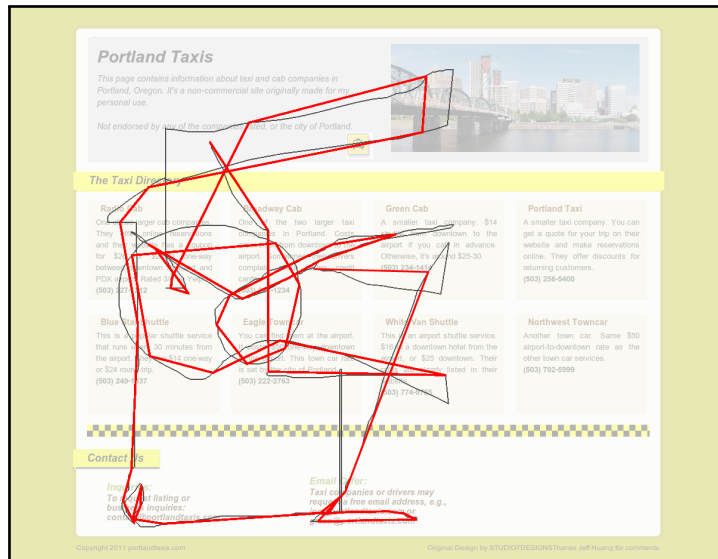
Portland Taxis

This page contains information about taxi and cab companies in Portland, Oregon. It's a non-commercial site originally made for my personal use.

Not endorsed by any of the companies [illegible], or the city of Portland.

The Taxi Directory

Radio Cab
O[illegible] larger cab companies. They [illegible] online reservations and the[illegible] for $2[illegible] one-way between downtown and PDX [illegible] Rated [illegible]
(503) 227-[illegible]2

Broadway Cab
One of the two larger taxi companies in Portland. Costs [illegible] from downtown to the airport. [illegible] complaints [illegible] cards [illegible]
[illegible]-1234

Green Cab
A smaller taxi company. $14 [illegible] downtown to the airport if you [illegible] in advance. Otherwise, it's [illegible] $25-30.
(503) 234-14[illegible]

Portland Taxi
A smaller taxi company. You can get a quote for your trip on their website and make reservations online. They offer discounts for returning customers.
(503) 256-5400

Blue Star Shuttle
This is a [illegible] shuttle service that runs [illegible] 30 minutes from the airport. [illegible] $14 one-way or $24 round trip.
(503) 249-1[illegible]37

Eagle Towncar
You can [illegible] at the airport. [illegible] downtown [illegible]. This town car rate is set by the city of Portland.
(503) 222-2763

White Van Shuttle
This is an airport shuttle service. $16 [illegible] a downtown hotel from the airport, or $25 downtown. Their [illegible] listed in their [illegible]
(503) 774-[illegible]

Northwest Towncar
Another town car. Same $50 airport-to-downtown rate as the other town car services.
(503) 702-5999

Contact Us

Inquiries:
To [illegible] listing or business inquiries: cont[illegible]portlandtaxis.com

Email offer:
Taxi companies or drivers may request free email address, e.g., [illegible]

Copyright 2011 portlandtaxis.com

Original Design by STUDIO7DESIGNSThanks Jeff Huang for comments